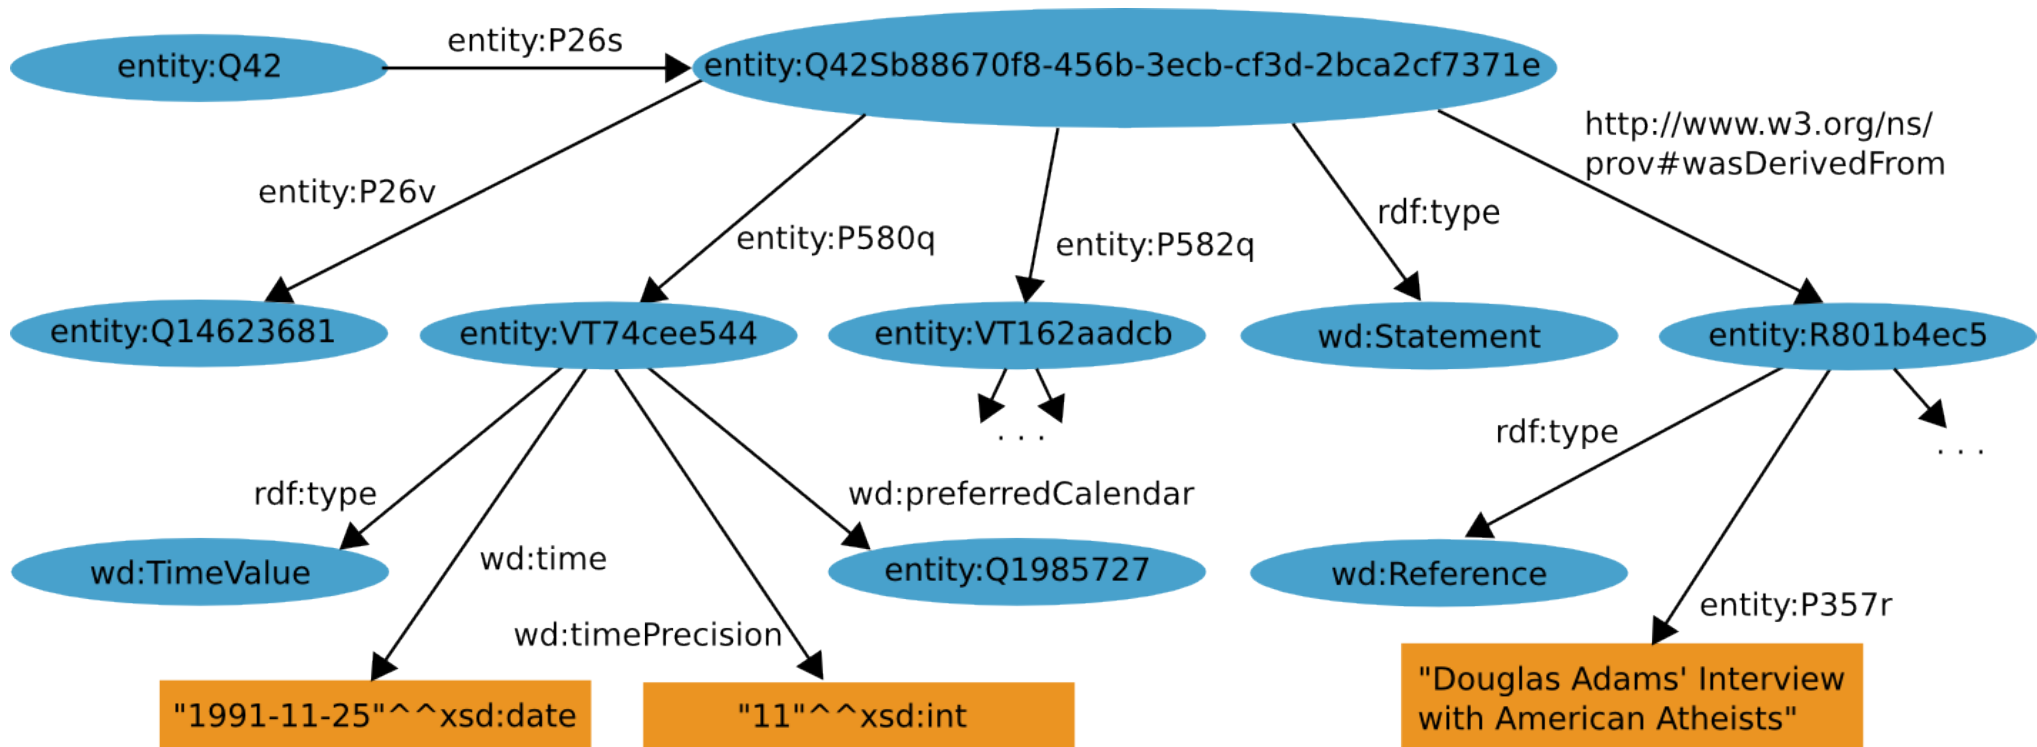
entity:Q42

entity:P26s

entity:Q42Sb88670f8-456b-3ecb-cf3d-2bca2cf7371e

http://www.w3.org/ns/prov#wasDerivedFrom

entity:P26v

entity:P580q

entity:P582q

rdf:type

entity:Q14623681

entity:VT74cee544

entity:VT162aadcb

wd:Statement

entity:R801b4ec5

. . .

rdf:type

. . .

rdf:type

wd:preferredCalendar

wd:time

wd:TimeValue

entity:Q1985727

wd:Reference

entity:P357r

wd:timePrecision

"1991-11-25"^^xsd:date

"11"^^xsd:int

"Douglas Adams' Interview with American Atheists"